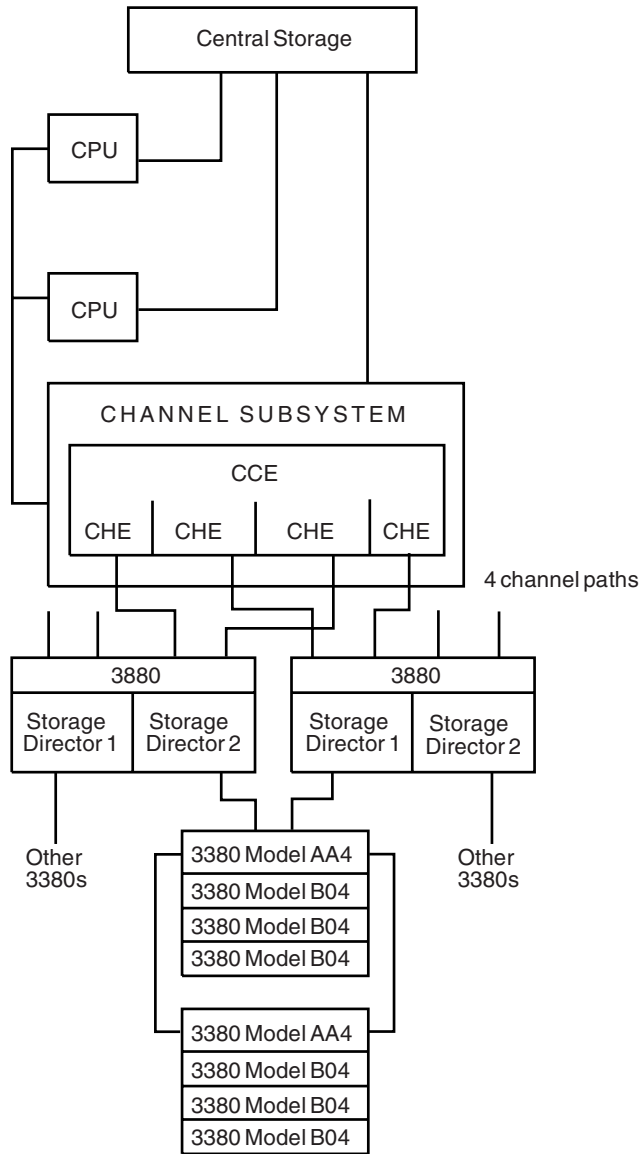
Central Storage

CPU

CPU

CHANNEL SUBSYSTEM

CCE

CHE CHE CHE CHE

4 channel paths

3880

Storage Director 1

Storage Director 2

3880

Storage Director 1

Storage Director 2

Other 3380s

Other 3380s

3380 Model AA4
3380 Model B04
3380 Model B04
3380 Model B04

3380 Model AA4
3380 Model B04
3380 Model B04
3380 Model B04